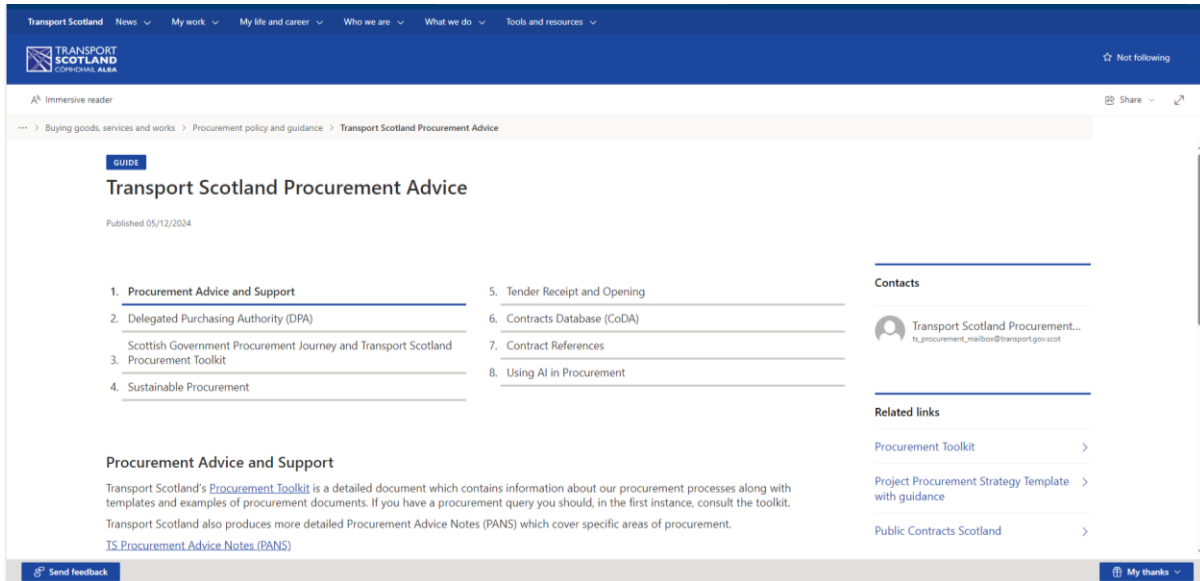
Transport Scotland News My work My life and career Who we are What we do Tools and resources

TRANSPORT SCOTLAND CÒMHDHAIL ALBA

Not following

Immersive reader

Share

··· > Buying goods, services and works > Procurement policy and guidance > Transport Scotland Procurement Advice

GUIDE

Transport Scotland Procurement Advice

Published 05/12/2024

1. Procurement Advice and Support
2. Delegated Purchasing Authority (DPA)
3. Scottish Government Procurement Journey and Transport Scotland Procurement Toolkit
4. Sustainable Procurement
5. Tender Receipt and Opening
6. Contracts Database (CoDA)
7. Contract References
8. Using AI in Procurement

Contacts

Transport Scotland Procurement...
ts_procurement_mailbox@transport.gov.scot

Related links

Procurement Toolkit

Project Procurement Strategy Template with guidance

Public Contracts Scotland

Procurement Advice and Support

Transport Scotland's Procurement Toolkit is a detailed document which contains information about our procurement processes along with templates and examples of procurement documents. If you have a procurement query you should, in the first instance, consult the toolkit.

Transport Scotland also produces more detailed Procurement Advice Notes (PANS) which cover specific areas of procurement.

TS Procurement Advice Notes (PANS)

Send feedback

My thanks